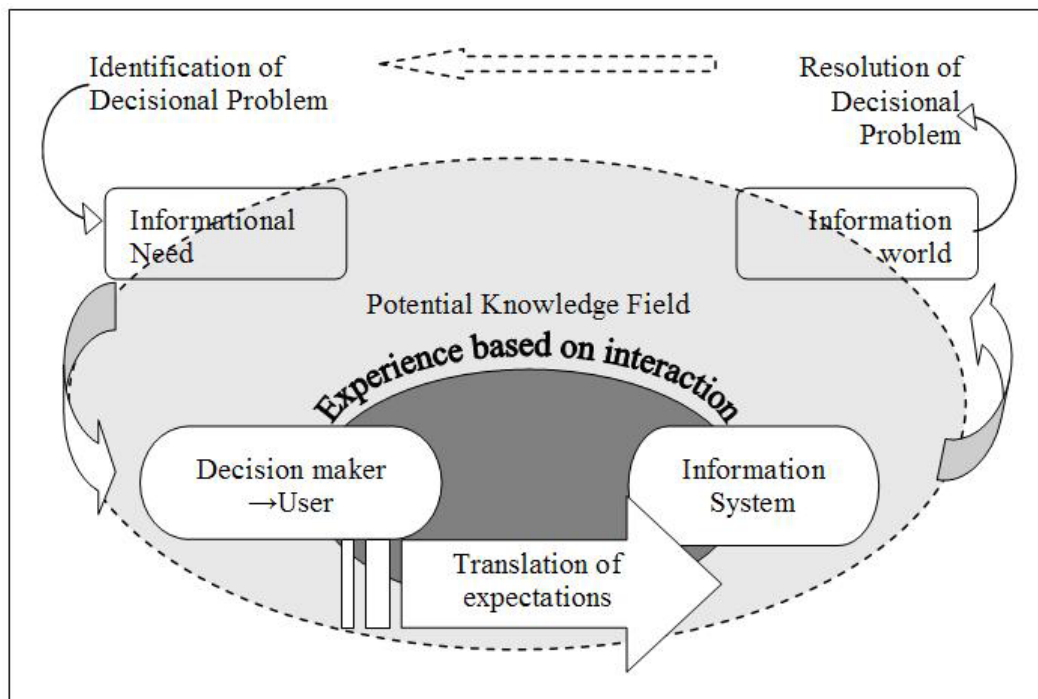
Identification of Decisional Problem

Resolution of Decisional Problem

Informational Need

Information world

Potential Knowledge Field

Experience based on interaction

Decision maker →User

Information System

Translation of expectations